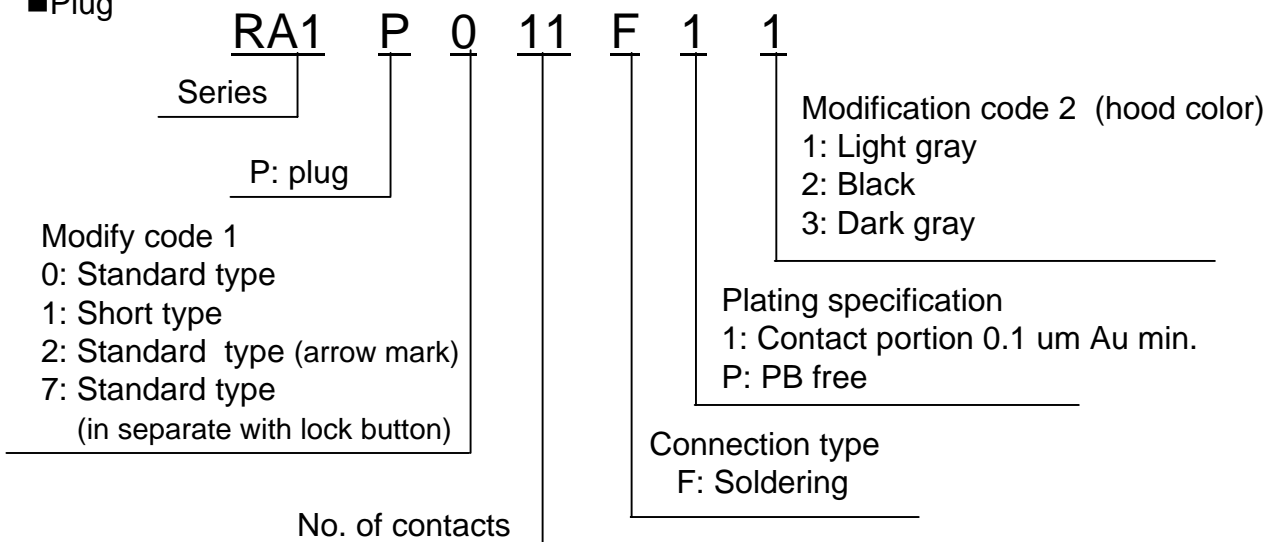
■Plug

RA1 P 0 11 F 1 1

Series

P: plug

Modify code 1
0: Standard type
1: Short type
2: Standard type (arrow mark)
7: Standard type
(in separate with lock button)

No. of contacts

Connection type
F: Soldering

Plating specification
1: Contact portion 0.1 um Au min.
P: PB free

Modification code 2 (hood color)
1: Light gray
2: Black
3: Dark gray